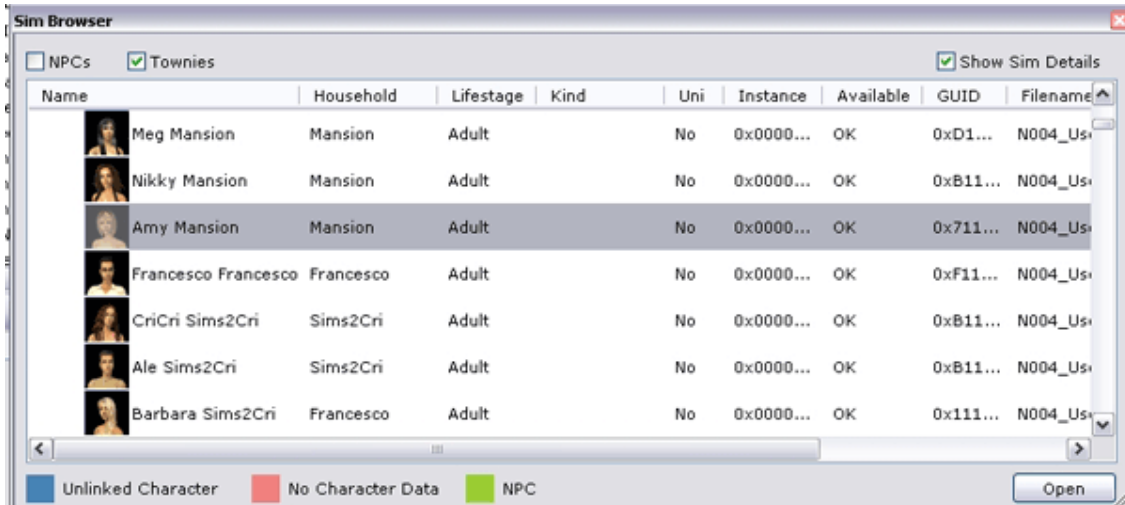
Sim Browser

NPCs Townies Show Sim Details

| Name | Household | Lifestage | Kind | Uni | Instance | Available | GUID | Filename |
|---|---|---|---|---|---|---|---|---|
| Meg Mansion | Mansion | Adult | | No | 0x0000... | OK | 0xD1... | N004_Us |
| Nikky Mansion | Mansion | Adult | | No | 0x0000... | OK | 0xB11... | N004_Us |
| Amy Mansion | Mansion | Adult | | No | 0x0000... | OK | 0x711... | N004_Us |
| Francesco Francesco | Francesco | Adult | | No | 0x0000... | OK | 0xF11... | N004_Us |
| CriCri Sims2Cri | Sims2Cri | Adult | | No | 0x0000... | OK | 0xB11... | N004_Us |
| Ale Sims2Cri | Sims2Cri | Adult | | No | 0x0000... | OK | 0xB11... | N004_Us |
| Barbara Sims2Cri | Francesco | Adult | | No | 0x0000... | OK | 0x111... | N004_Us |

Unlinked Character No Character Data NPC Open